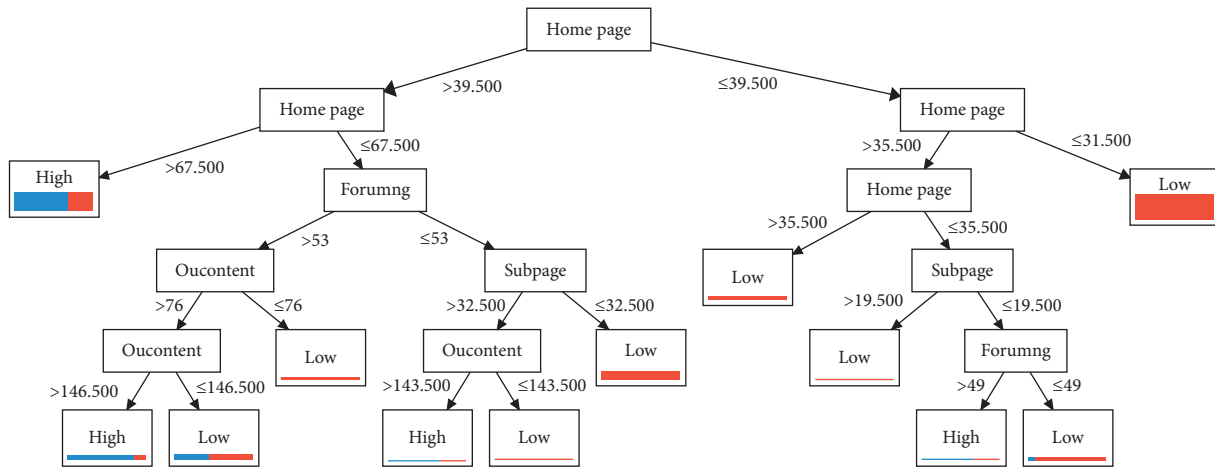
Home page

>39.500

≤39.500

Home page

>67.500

≤67.500

High

Forumng

>53

≤53

Oucontent

>76

≤76

Oucontent

>146.500

≤146.500

High

Low

Low

Subpage

>32.500

≤32.500

Oucontent

>143.500

≤143.500

High

Low

Low

Home page

>35.500

≤31.500

Home page

>35.500

≤35.500

Low

Subpage

>19.500

≤19.500

Low

Forumng

>49

≤49

High

Low

Low